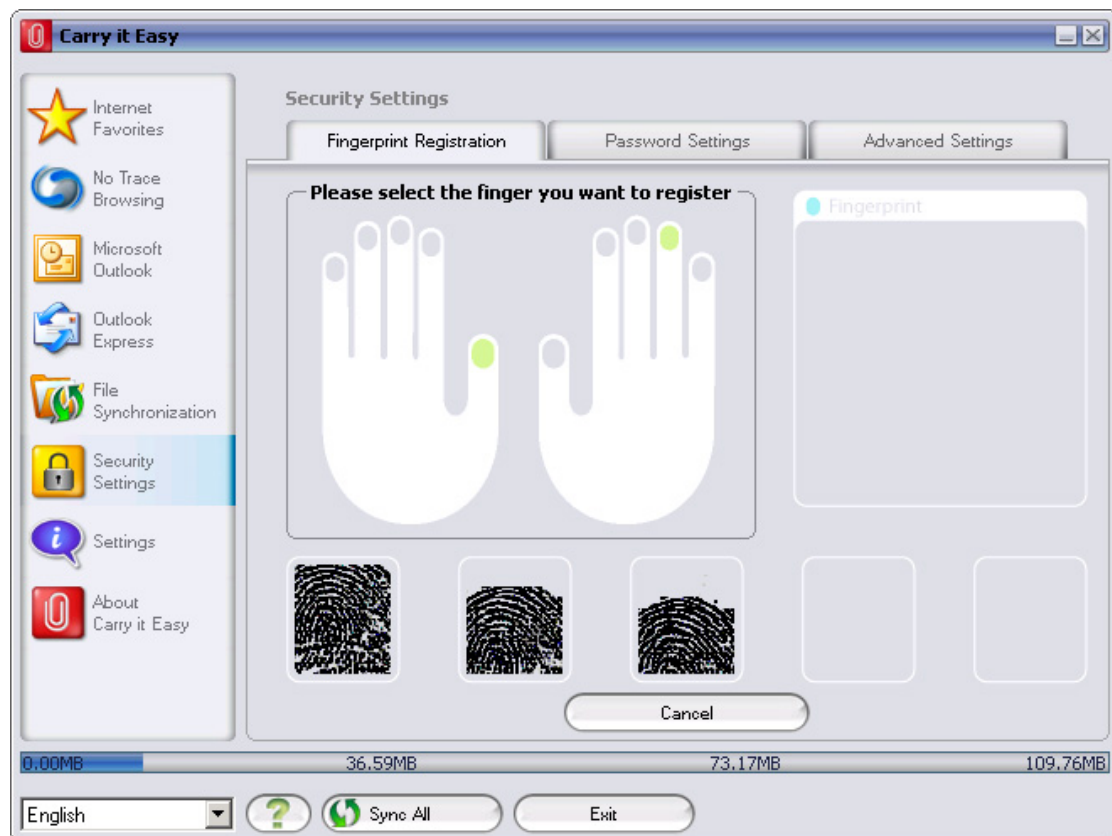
Carry it Easy

Internet Favorites

No Trace Browsing

Microsoft Outlook

Outlook Express

File Synchronization

Security Settings

Settings

About Carry it Easy

Security Settings

Fingerprint Registration

Password Settings

Advanced Settings

Please select the finger you want to register

Fingerprint

Cancel

0.00MB

36.59MB

73.17MB

109.76MB

English

Sync All

Exit